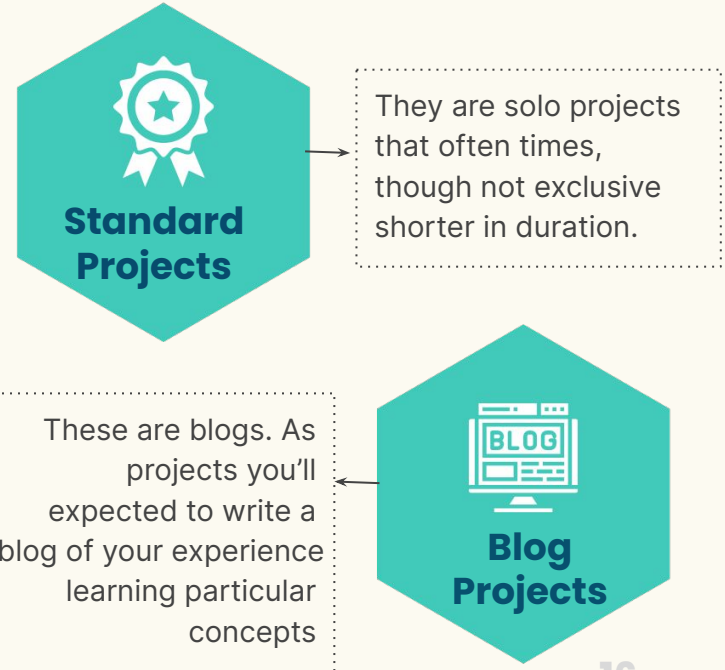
Standard Projects

They are solo projects that often times, though not exclusive shorter in duration.

These are blogs. As projects you'll expected to write a blog of your experience learning particular concepts

BLOG

Blog Projects